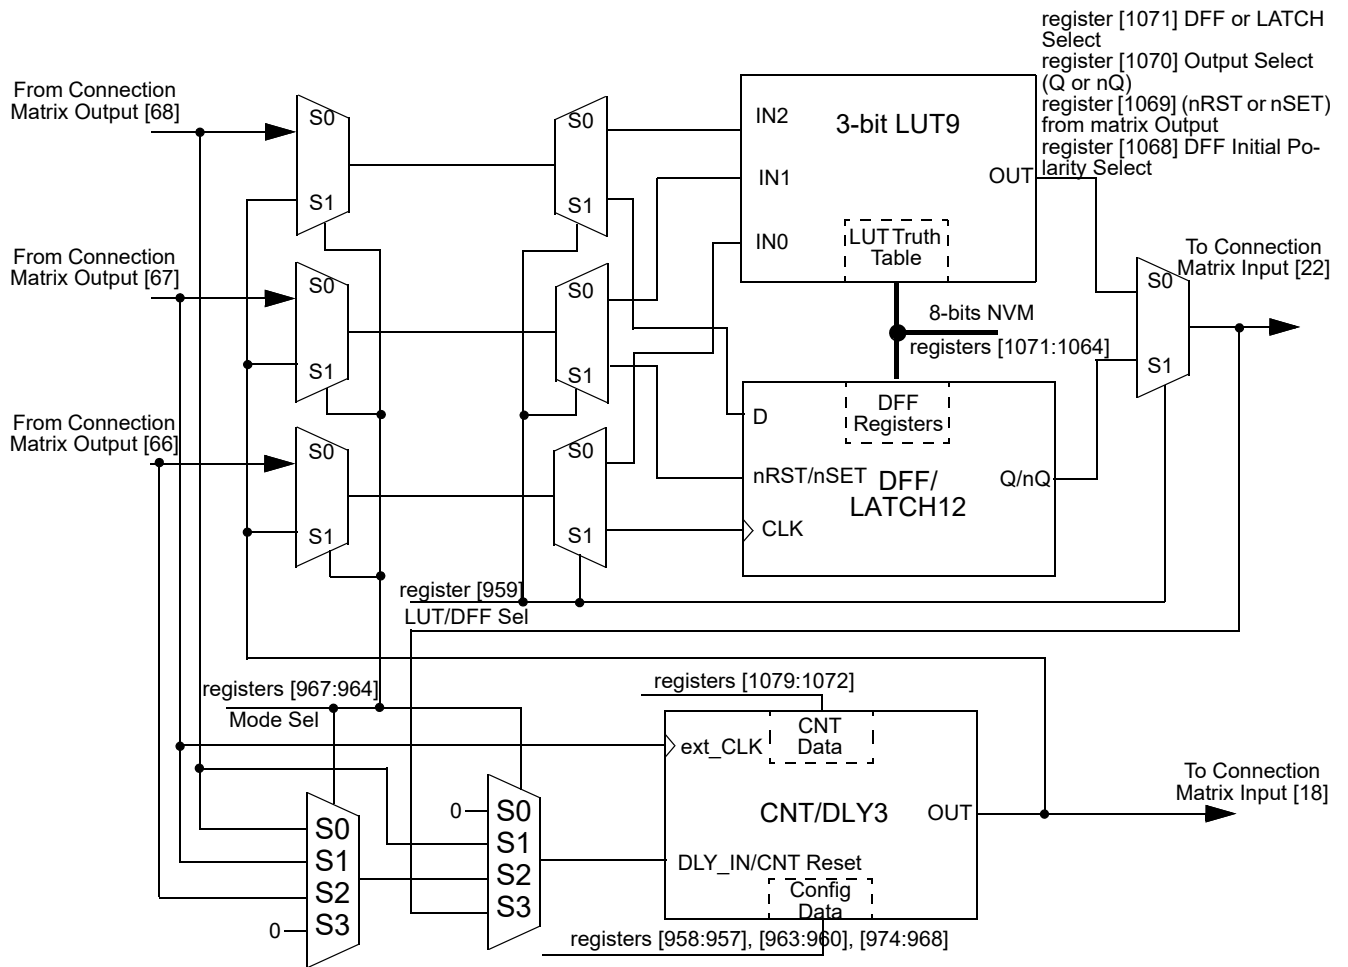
register [1071] DFF or LATCH Select
register [1070] Output Select (Q or nQ)
register [1069] (nRST or nSET) from matrix Output
register [1068] DFF Initial Polarity Select

From Connection Matrix Output [68]

S0
S1

S0
S1

IN2
IN1
IN0

3-bit LUT9

OUT

LUT Truth Table

From Connection Matrix Output [67]

S0
S1

S0
S1

To Connection Matrix Input [22]

S0
S1

8-bits NVM
registers [1071:1064]

D

DFF Registers

From Connection Matrix Output [66]

S0
S1

S0
S1

nRST/nSET

DFF/ LATCH12

Q/nQ

CLK

register [959]
LUT/DFF Sel

registers [967:964]
Mode Sel

registers [1079:1072]

ext_CLK

CNT Data

To Connection Matrix Input [18]

0
S0
S1
S2
S3

CNT/DLY3

OUT

S0
S1
S2
0
S3

DLY_IN/CNT Reset

Config Data

registers [958:957], [963:960], [974:968]